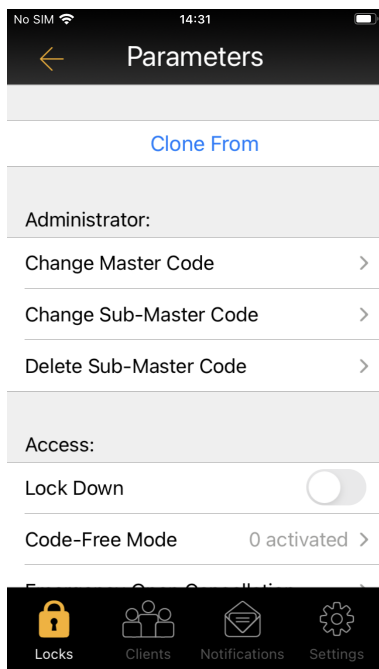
No SIM
14:31

Parameters

Clone From

Administrator:

Change Master Code

Change Sub-Master Code

Delete Sub-Master Code

Access:

Lock Down

Code-Free Mode
0 activated

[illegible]

Locks
Clients
Notifications
Settings